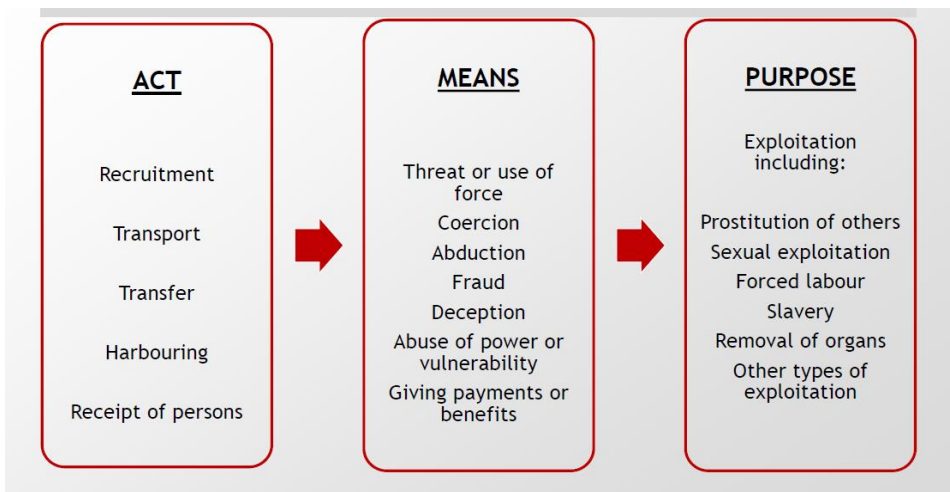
ACT

Recruitment

Transport

Transfer

Harbouring

Receipt of persons

MEANS

Threat or use of force

Coercion

Abduction

Fraud

Deception

Abuse of power or vulnerability

Giving payments or benefits

PURPOSE

Exploitation including:

Prostitution of others

Sexual exploitation

Forced labour

Slavery

Removal of organs

Other types of exploitation